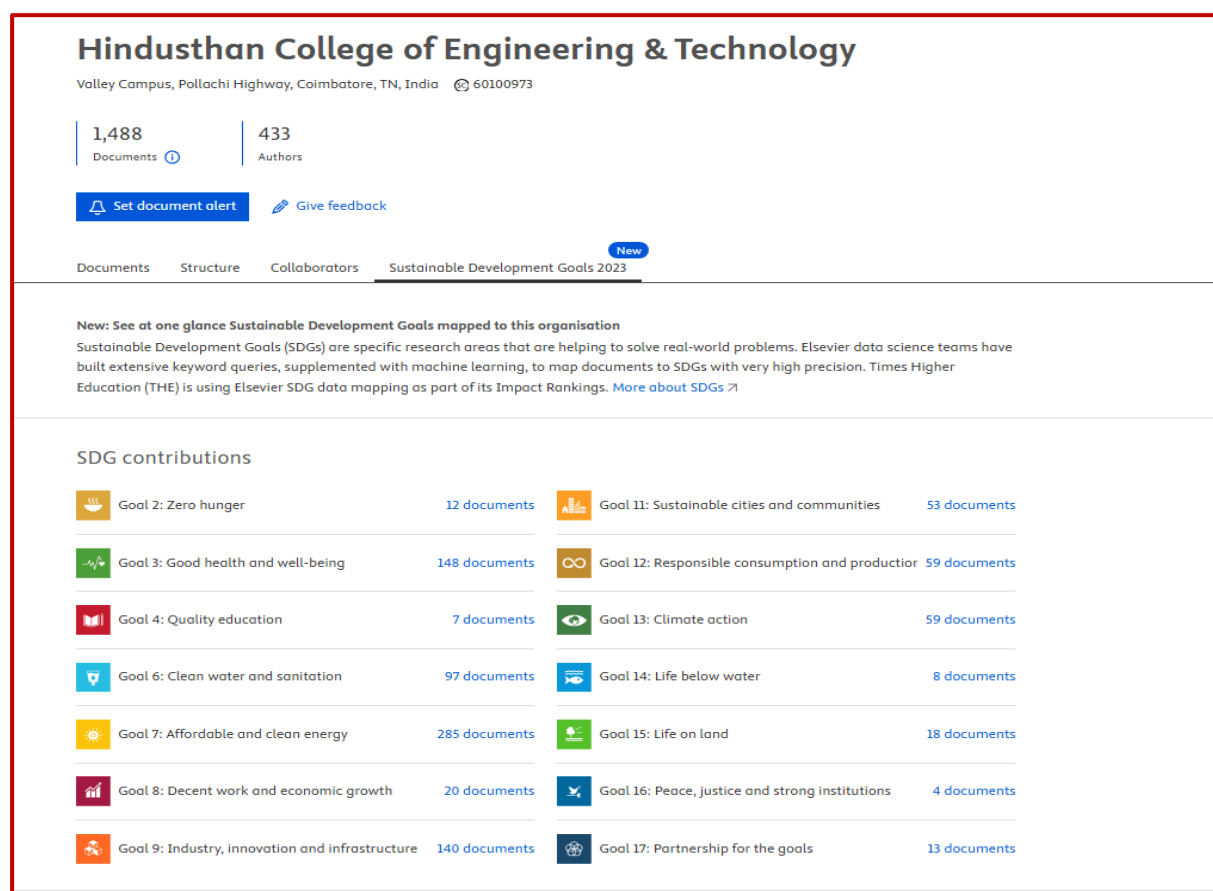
Hindusthan College of Engineering & Technology

Valley Campus, Pollachi Highway, Coimbatore, TN, India 60100973

1,488
Documents

433
Authors

Set document alert

Give feedback

Documents Structure Collaborators New Sustainable Development Goals 2023

New: See at one glance Sustainable Development Goals mapped to this organisation
Sustainable Development Goals (SDGs) are specific research areas that are helping to solve real-world problems. Elsevier data science teams have built extensive keyword queries, supplemented with machine learning, to map documents to SDGs with very high precision. Times Higher Education (THE) is using Elsevier SDG data mapping as part of its Impact Rankings. More about SDGs

SDG contributions

Goal 2: Zero hunger 12 documents

Goal 3: Good health and well-being 148 documents

Goal 4: Quality education 7 documents

Goal 6: Clean water and sanitation 97 documents

Goal 7: Affordable and clean energy 285 documents

Goal 8: Decent work and economic growth 20 documents

Goal 9: Industry, innovation and infrastructure 140 documents

Goal 11: Sustainable cities and communities 53 documents

Goal 12: Responsible consumption and productior 59 documents

Goal 13: Climate action 59 documents

Goal 14: Life below water 8 documents

Goal 15: Life on land 18 documents

Goal 16: Peace, justice and strong institutions 4 documents

Goal 17: Partnership for the goals 13 documents